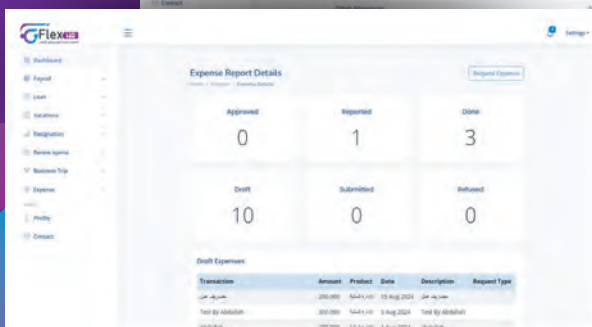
Contact

GFlex

Dashboard
Payroll
Loan
Vacations
Resignation
Review opens
Business Trip
Expense
Profile
Contact

Settings

Expense Report Details
Home / Expense / Expense Details

Request Expense

Approved
0

Reported
1

Done
3

Draft
10

Submitted
0

Refused
0

Draft Expenses

| Transaction | Amount | Product | Date | Description | Request Type |
|---|---|---|---|---|---|
| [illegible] | 200.000 | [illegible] | 15 Aug 2024 | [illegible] | |
| Test By Abdallah | 300.000 | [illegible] | 5 Aug 2024 | Test By Abdallah | |
| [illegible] | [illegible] | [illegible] | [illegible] | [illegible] | |